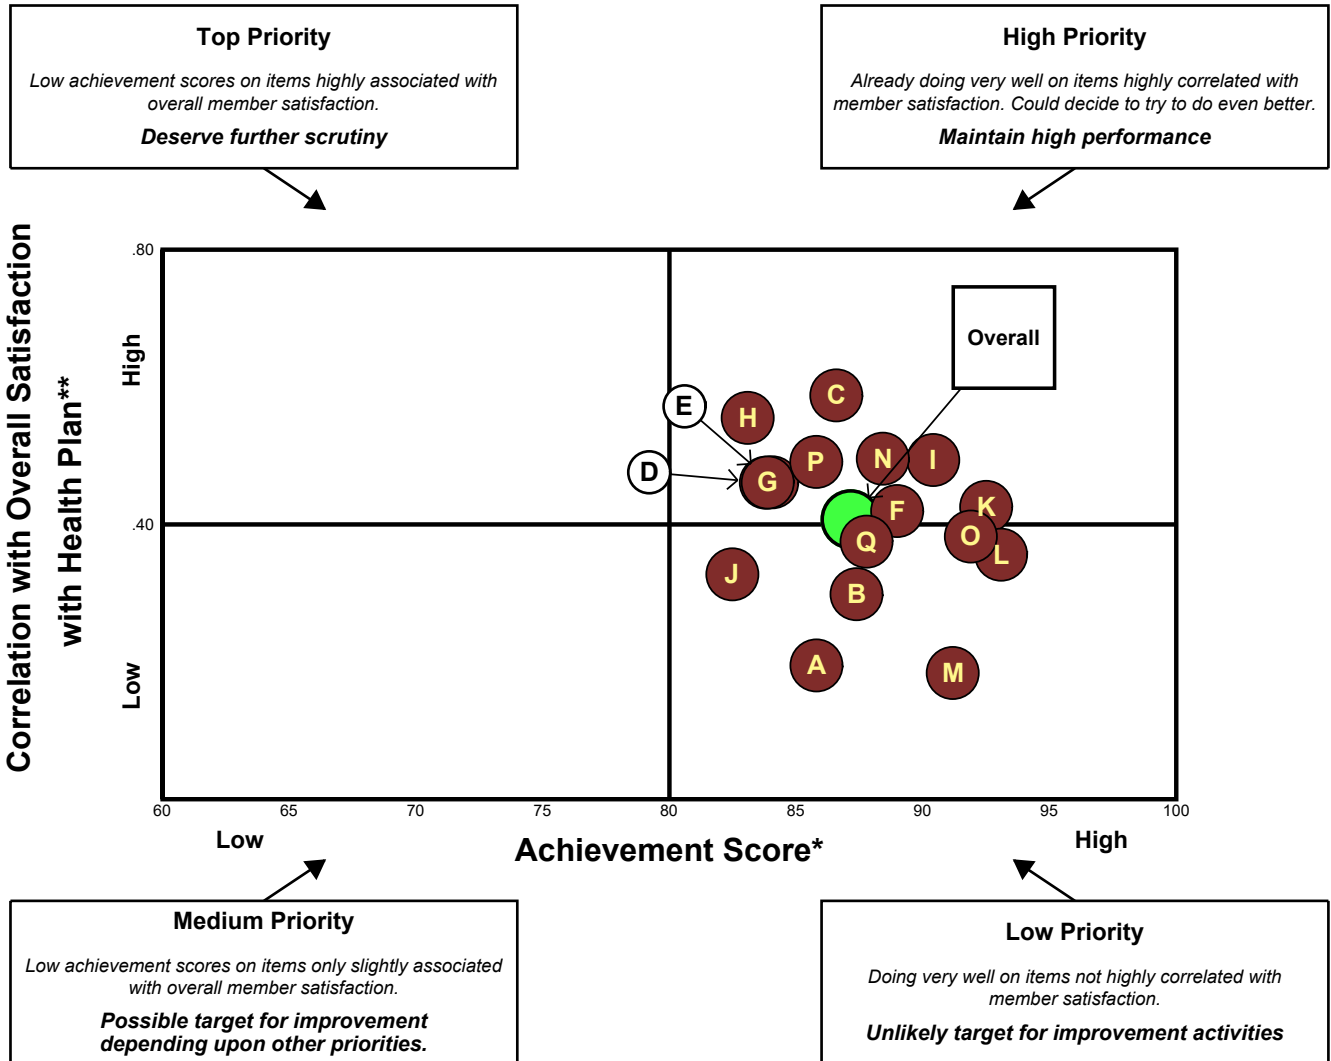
Top Priority

Low achievement scores on items highly associated with overall member satisfaction.

Deserve further scrutiny

High Priority

Already doing very well on items highly correlated with member satisfaction. Could decide to try to do even better.

Maintain high performance

Correlation with Overall Satisfaction with Health Plan**

High

Low

.80

.40

Overall

E
H
C
D
G
P
N
I
F
K
O
L
Q
J
B
A
M

60
65
70
75
80
85
90
95
100

Low

Achievement Score*

High

Medium Priority

Low achievement scores on items only slightly associated with overall member satisfaction.

Possible target for improvement depending upon other priorities.

Low Priority

Doing very well on items not highly correlated with member satisfaction.

Unlikely target for improvement activities